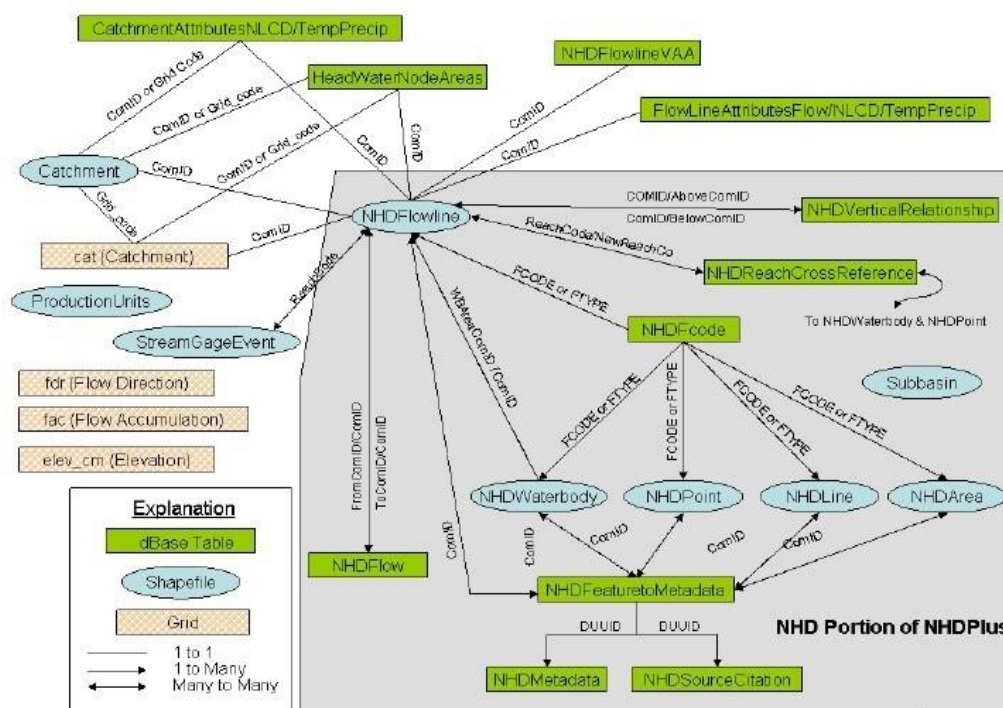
CatchmentAttributesNLCD/TempPrecip

NHDFlowlineVAA

HeadWaterNodeAreas

FlowLineAttributesFlow/NLCD/TempPrecip

ComID or Grid Code

ComID or Grid_code

ComID or Grid_code

ComID

ComID

ComID

ComID

ComID

Catchment

Grid_code

ComID

NHDFlowline

COMID/AboveComID

ComID/BelowComID

NHDVerticalRelationship

cat (Catchment)

ReachCode/NewReachCo

NHDReachCrossReference

ProductionUnits

ReachCode

FCODE or FTYPE

To NHDWaterbody & NHDPoint

StreamGageEvent

WBAreaComID / ComID

NHDFcode

fdr (Flow Direction)

Subbasin

fac (Flow Accumulation)

FCODE or FTYPE

FCODE or FTYPE

FCODE or FTYPE

FCODE or FTYPE

FromComID/ComID

ToComID/ComID

elev_cm (Elevation)

NHDWaterbody

NHDPoint

NHDLine

NHDArea

Explanation

dBase Table

ComID

ComID

ComID

ComID

ComID

Shapefile

NHDFlow

NHDFeaturetoMetadata

Grid

DUUID

DUUID

NHD Portion of NHDPlus

1 to 1

1 to Many

Many to Many

NHDMetadata

NHDSourceCitation